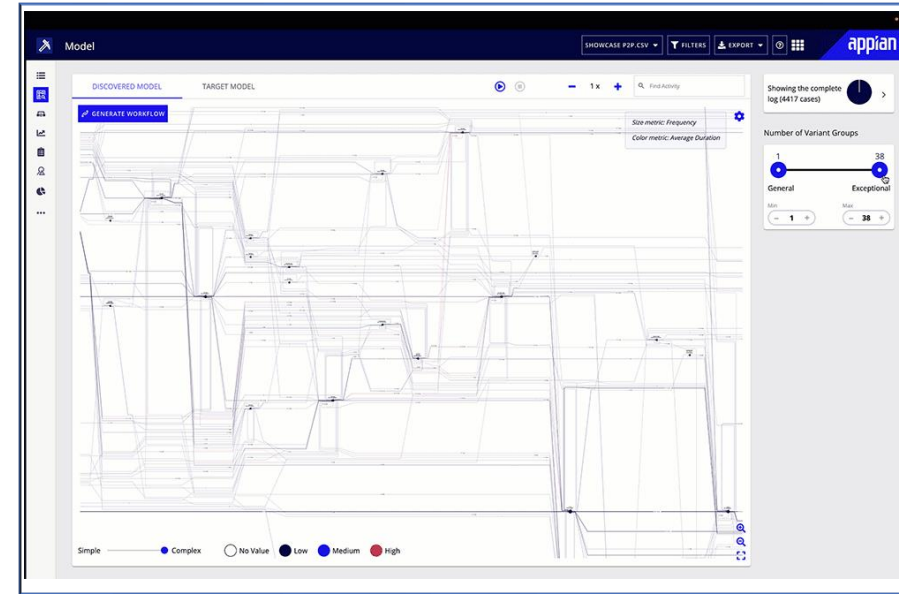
Model

SHOWCASE P2P.CSV ▾   FILTERS   EXPORT ▾   appian

DISCOVERED MODEL   TARGET MODEL

− 1x +   Find Activity

GENERATE WORKFLOW

Size metric: Frequency
Color metric: Average Duration

Showing the complete log (4417 cases)

Number of Variant Groups

1   38

General   Exceptional

Min   Max

− 1 +   − 38 +

Simple   Complex   No Value   Low   Medium   High